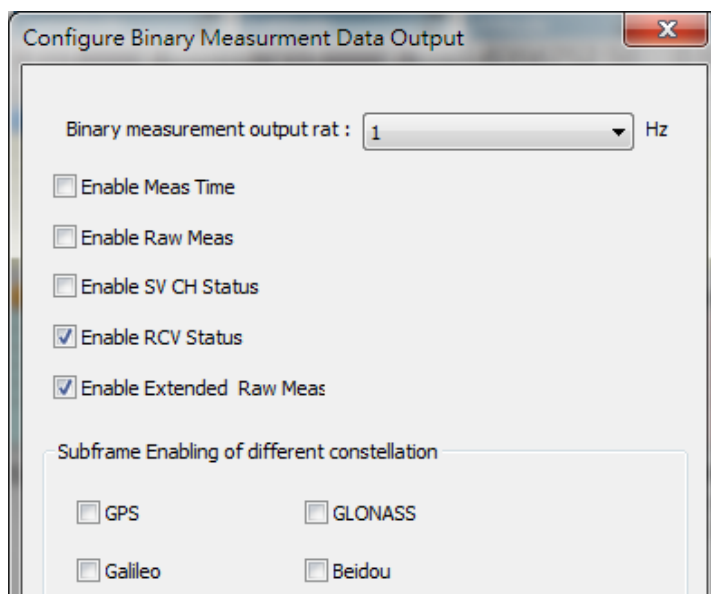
Configure Binary Measurment Data Output

Binary measurement output rat : 1 Hz

Enable Meas Time

Enable Raw Meas

Enable SV CH Status

Enable RCV Status

Enable Extended Raw Meas

Subframe Enabling of different constellation

GPS

GLONASS

Galileo

Beidou